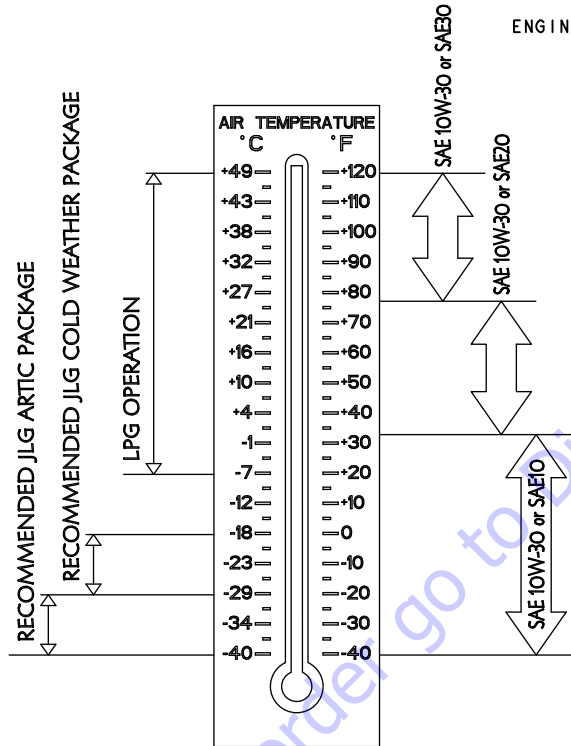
ENGIN

AIR TEMPERATURE
°C °F
+49 +120
+43 +110
+38 +100
+32 +90
+27 +80
+21 +70
+16 +60
+10 +50
+4 +40
-1 +30
-7 +20
-12 +10
-18 0
-23 -10
-29 -20
-34 -30
-40 -40

SAE 10W-30 or SAE30
SAE 10W-30 or SAE20
SAE 10W-30 or SAE10

LPG OPERATION
RECOMMENDED JLG COLD WEATHER PACKAGE
RECOMMENDED JLG ARTIC PACKAGE